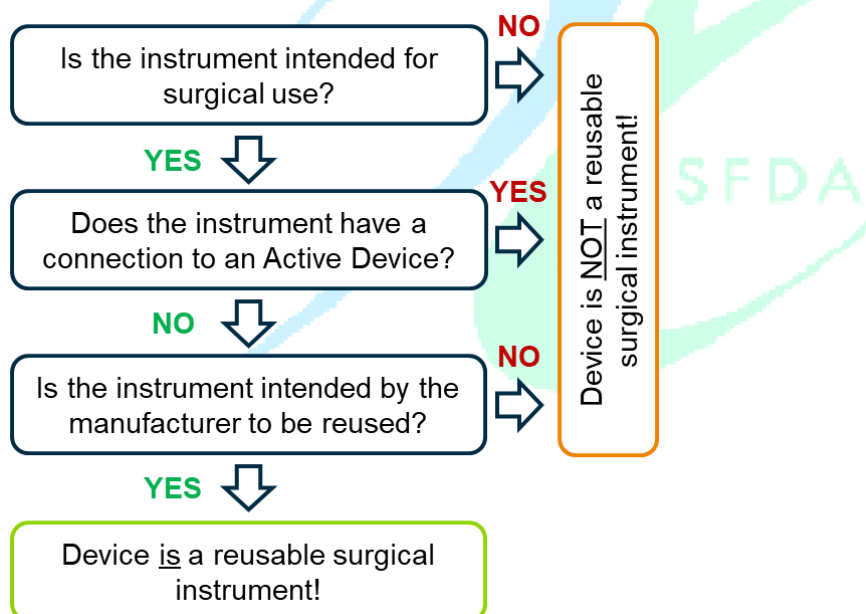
Is the instrument intended for surgical use?

NO

YES

Does the instrument have a connection to an Active Device?

YES

NO

Is the instrument intended by the manufacturer to be reused?

NO

YES

Device is a reusable surgical instrument!

Device is NOT a reusable surgical instrument!

SFDA